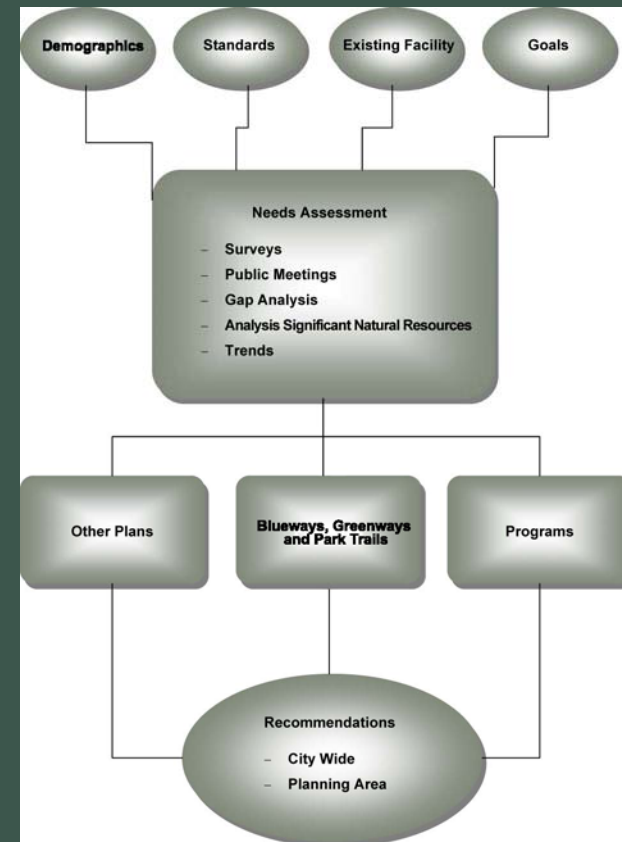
Demographics

Standards

Existing Facility

Goals

Needs Assessment

- Surveys
- Public Meetings
- Gap Analysis
- Analysis Significant Natural Resources
- Trends

Other Plans

Blueways, Greenways and Park Trails

Programs

Recommendations

- City Wide
- Planning Area